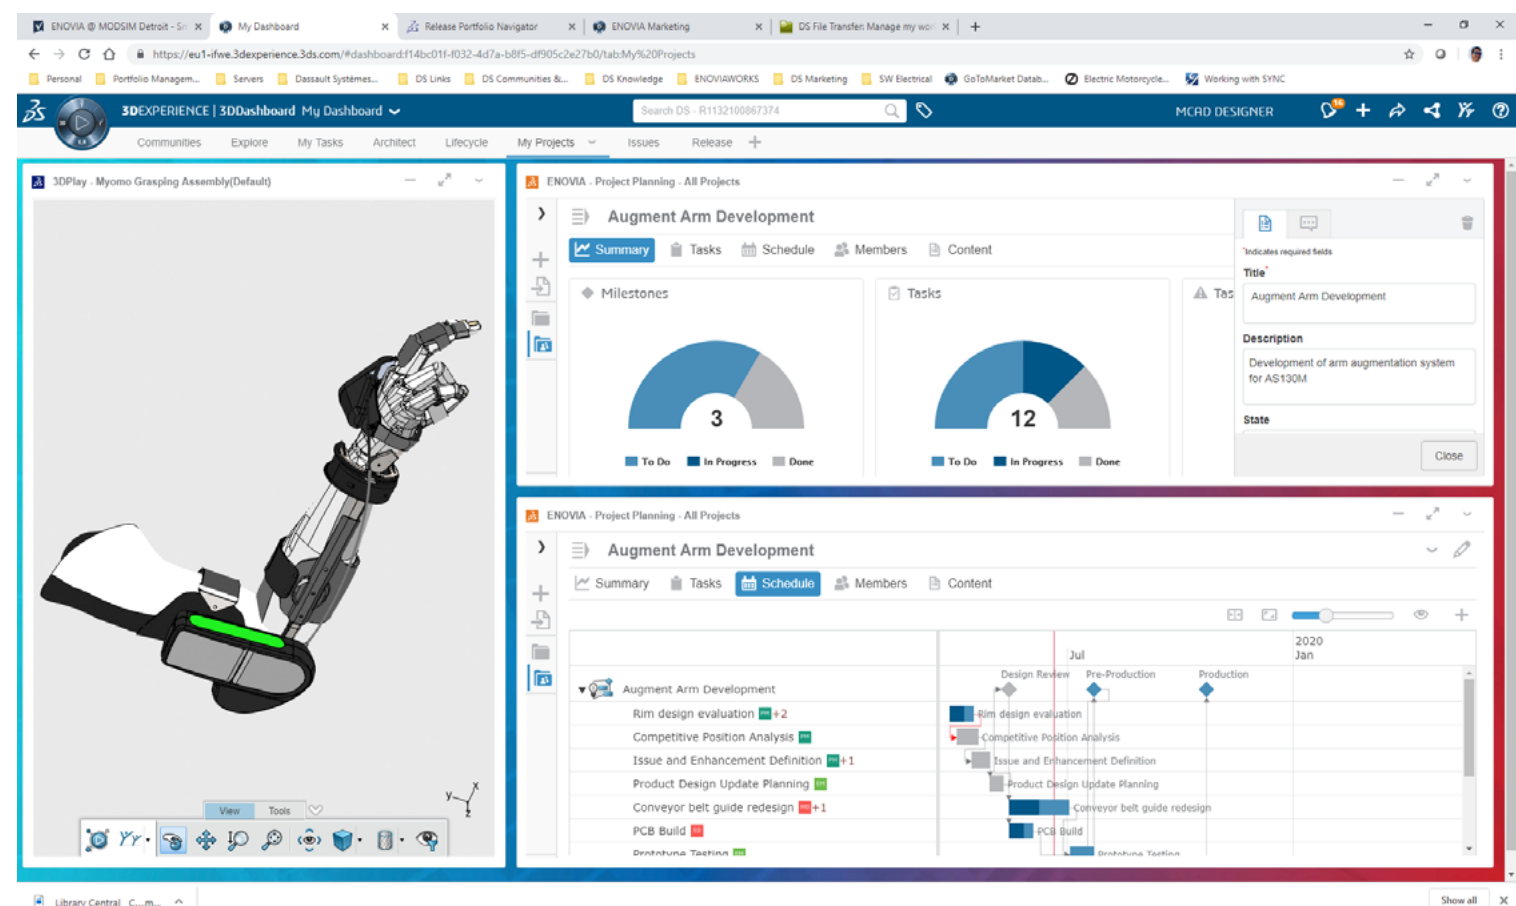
ENOVIA @ MODSIM Detroit - Sn × My Dashboard × Release Portfolio Navigator × ENOVIA Marketing × DS File Transfer: Manage my wo × +

https://eu1-ifwe.3dexperience.3ds.com/#dashboard:f14bc01f-f032-4d7a-b8f5-df905c2e27b0/tab:My%20Projects

Personal | Portfolio Managem... | Servers | Dassault Systèmes... | DS Links | DS Communities &... | DS Knowledge | ENOVIAWORKS | DS Marketing | SW Electrical | GoToMarket Datab... | Electric Motorcycle... | Working with SYNC

3DEXPERIENCE | 3DDashboard My Dashboard

Search DS - R1132100867374

MCAD DESIGNER

16

Communities Explore My Tasks Architect Lifecycle My Projects Issues Release +

3DPlay - Myomo Grasping Assembly(Default)

View Tools

ENOVIA - Project Planning - All Projects

Augment Arm Development

Summary Tasks Schedule Members Content

Milestones

3

To Do In Progress Done

Tasks

12

To Do In Progress Done

Tas

*Indicates required fields

Title*

Augment Arm Development

Description

Development of arm augmentation system for AS130M

State

Close

ENOVIA - Project Planning - All Projects

Augment Arm Development

Summary Tasks Schedule Members Content

Jul

2020 Jan

Design Review Pre-Production Production

Augment Arm Development

Rim design evaluation +2

Competitive Position Analysis

Issue and Enhancement Definition +1

Product Design Update Planning

Conveyor belt guide redesign +1

PCB Build

Prototype Testing

Rim design evaluation

Competitive Position Analysis

Issue and Enhancement Definition

Product Design Update Planning

Conveyor belt guide redesign

PCB Build

Prototype Testing

Library Central_C...m...

Show all ×